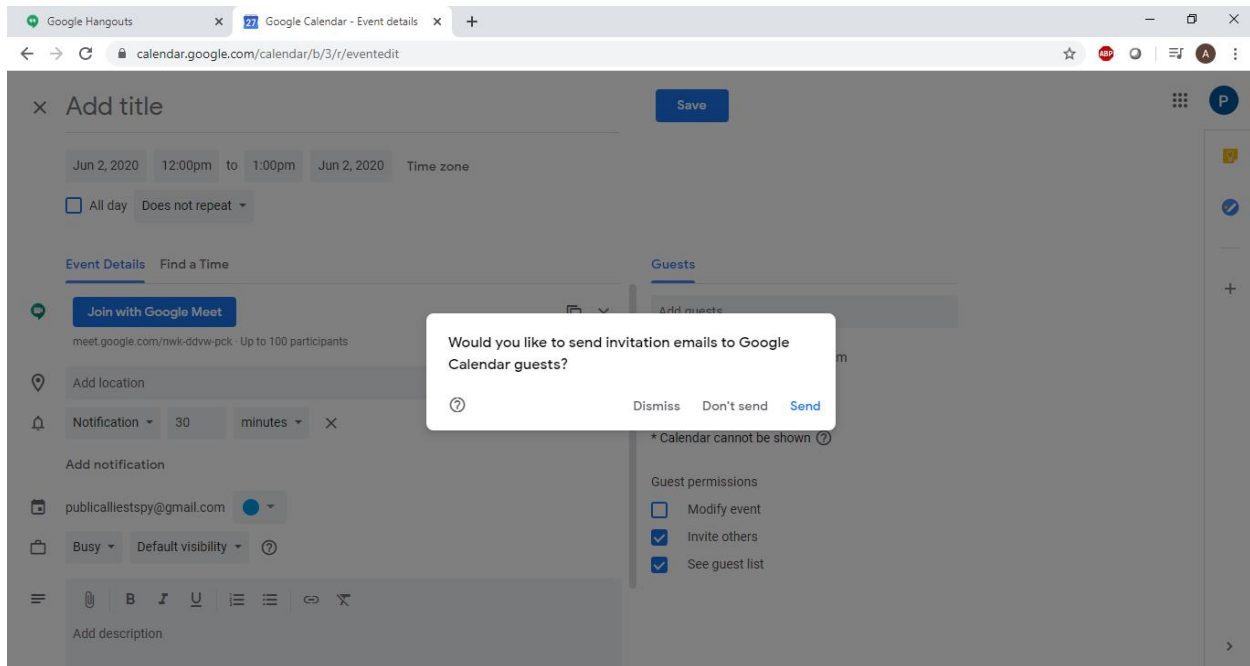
Google Hangouts
Google Calendar - Event details
calendar.google.com/calendar/b/3/r/eventedit

Add title
Save

Jun 2, 2020 12:00pm to 1:00pm Jun 2, 2020 Time zone

All day Does not repeat

Event Details Find a Time

Join with Google Meet
meet.google.com/nwk-ddvw-pck · Up to 100 participants

Add location

Notification 30 minutes

Add notification

publicalliestspy@gmail.com

Busy Default visibility

Add description

Guests

Add guests

m

* Calendar cannot be shown

Guest permissions
Modify event
Invite others
See guest list

Would you like to send invitation emails to Google Calendar guests?

Dismiss Don't send Send